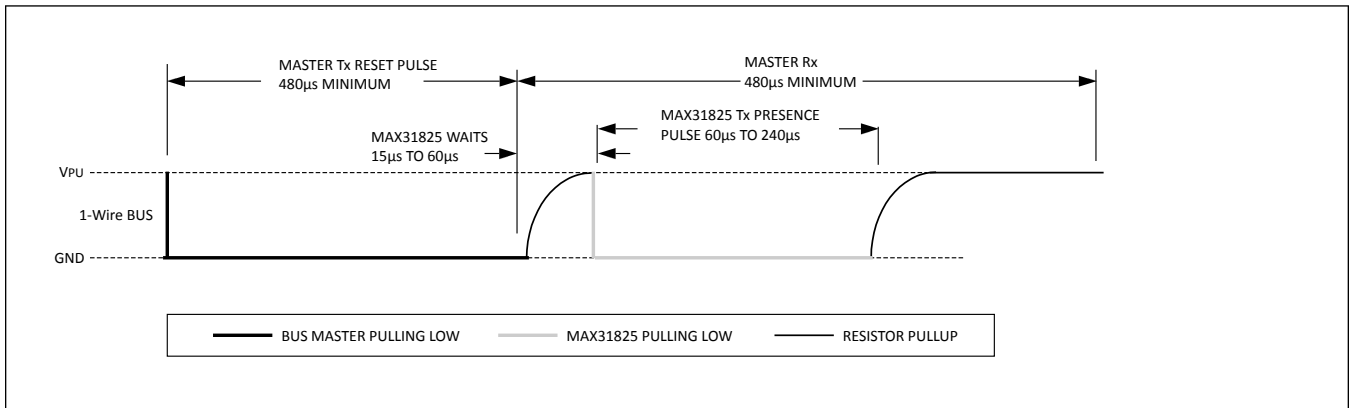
MASTER Tx RESET PULSE
480μs MINIMUM

MASTER Rx
480μs MINIMUM

MAX31825 Tx PRESENCE
PULSE 60μs TO 240μs

MAX31825 WAITS
15μs TO 60μs

$V_{PU}$

1-Wire BUS

GND

BUS MASTER PULLING LOW

MAX31825 PULLING LOW

RESISTOR PULLUP